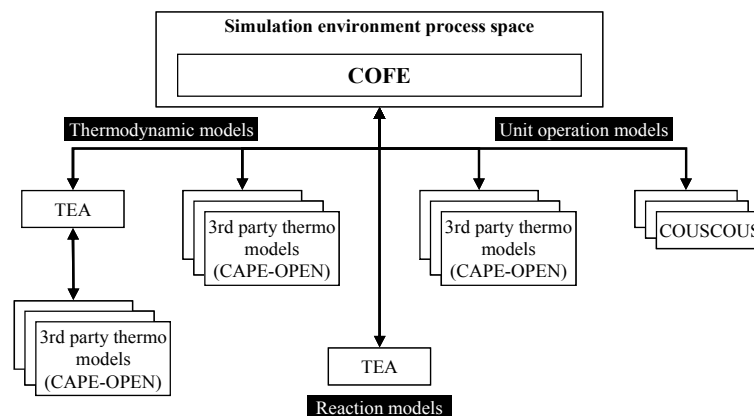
Simulation environment process space

COFE

Thermodynamic models

Unit operation models

TEA

3rd party thermo models (CAPE-OPEN)

3rd party thermo models (CAPE-OPEN)

COUSCOUS

3rd party thermo models (CAPE-OPEN)

TEA

Reaction models